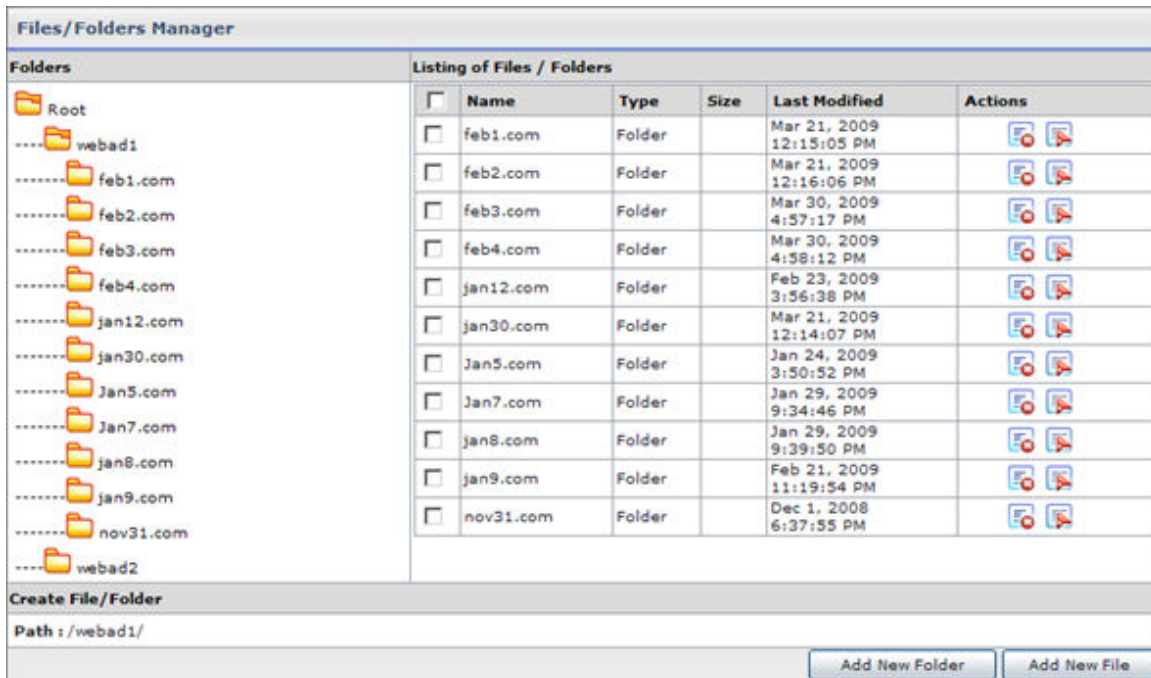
Files/Folders Manager

Folders

Root
---- webad1
-------- feb1.com
-------- feb2.com
-------- feb3.com
-------- feb4.com
-------- jan12.com
-------- jan30.com
-------- Jan5.com
-------- Jan7.com
-------- jan8.com
-------- jan9.com
-------- nov31.com
---- webad2

Listing of Files / Folders

| | Name | Type | Size | Last Modified | Actions |
|---|---|---|---|---|---|
| | feb1.com | Folder | | Mar 21, 2009 12:15:05 PM | |
| | feb2.com | Folder | | Mar 21, 2009 12:16:06 PM | |
| | feb3.com | Folder | | Mar 30, 2009 4:57:17 PM | |
| | feb4.com | Folder | | Mar 30, 2009 4:58:12 PM | |
| | jan12.com | Folder | | Feb 23, 2009 3:56:38 PM | |
| | jan30.com | Folder | | Mar 21, 2009 12:14:07 PM | |
| | Jan5.com | Folder | | Jan 24, 2009 3:50:52 PM | |
| | Jan7.com | Folder | | Jan 29, 2009 9:34:46 PM | |
| | jan8.com | Folder | | Jan 29, 2009 9:39:50 PM | |
| | jan9.com | Folder | | Feb 21, 2009 11:19:54 PM | |
| | nov31.com | Folder | | Dec 1, 2008 6:37:55 PM | |

Create File/Folder

Path : /webad1/

Add New Folder Add New File